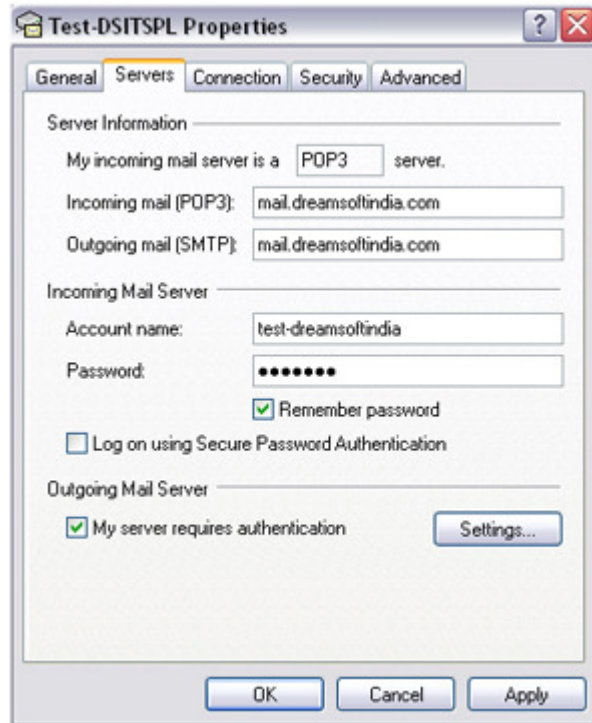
Test-DSITSPL Properties

?

General | Servers | Connection | Security | Advanced

Server Information

My incoming mail server is a POP3 server.

Incoming mail (POP3): mail.dreamsoftindia.com

Outgoing mail (SMTP): mail.dreamsoftindia.com

Incoming Mail Server

Account name: test-dreamsoftindia

Password: •••••••

Remember password

Log on using Secure Password Authentication

Outgoing Mail Server

My server requires authentication

Settings...

OK

Cancel

Apply